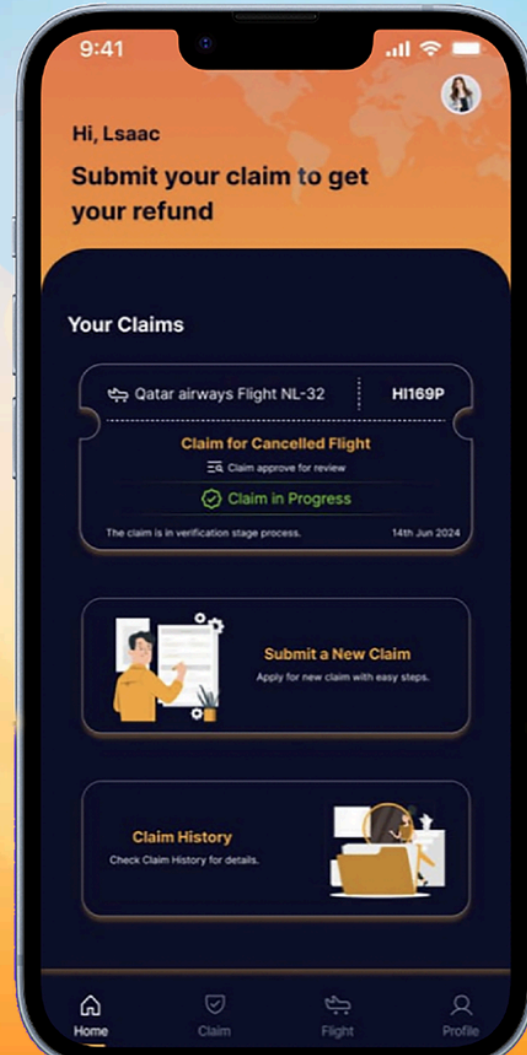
9:41

Hi, Lsaac

Submit your claim to get your refund

Your Claims

Qatar airways Flight NL-32

HI169P

Claim for Cancelled Flight

Claim approve for review

Claim in Progress

The claim is in verification stage process.

14th Jun 2024

Submit a New Claim

Apply for new claim with easy steps.

Claim History

Check Claim History for details.

Home

Claim

Flight

Profile